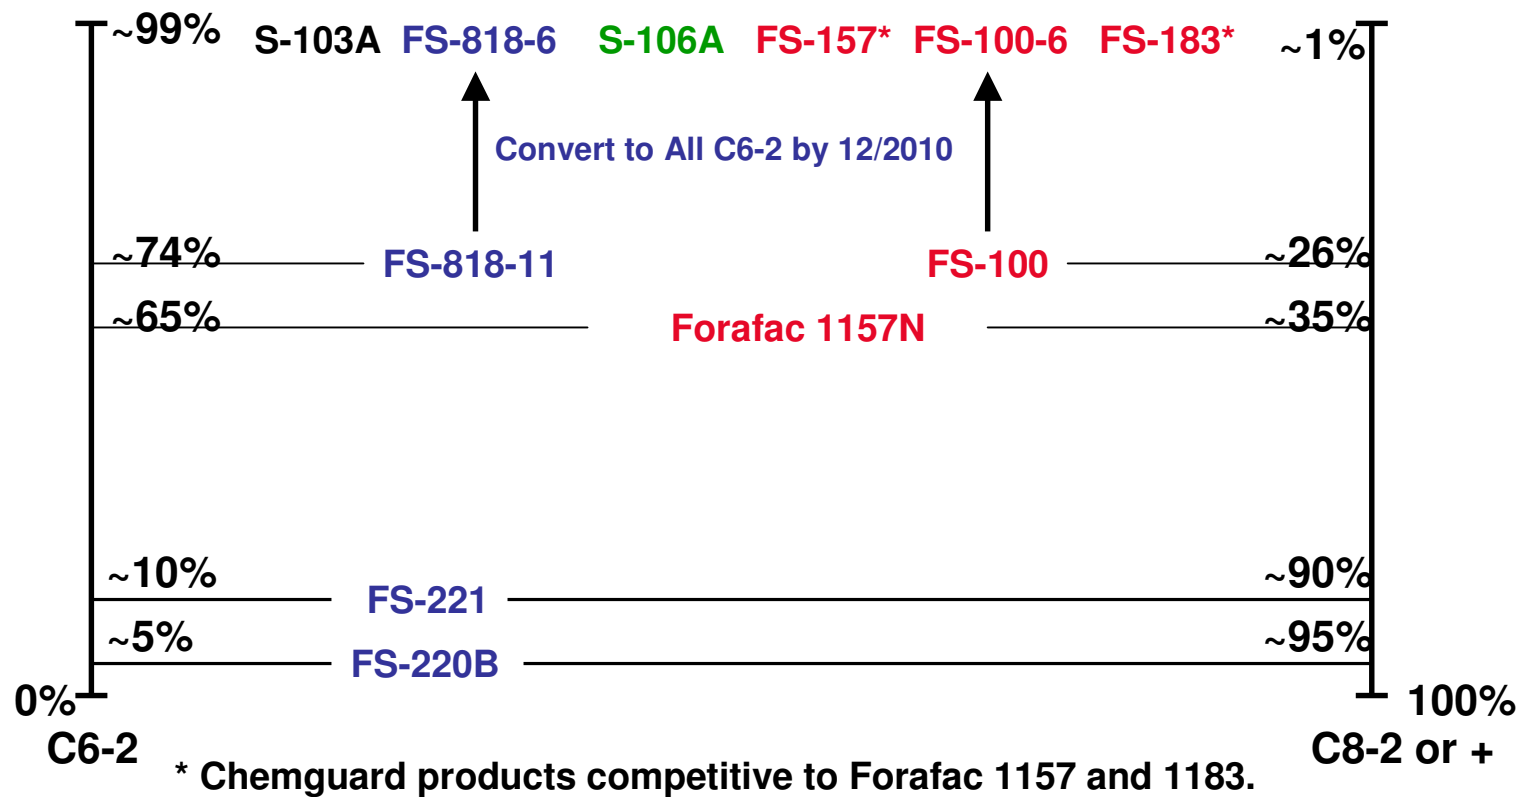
~99% S-103A FS-818-6 S-106A FS-157* FS-100-6 FS-183* ~1%

Convert to All C6-2 by 12/2010

~74% FS-818-11 FS-100 ~26%

~65% Forafac 1157N ~35%

~10% FS-221 ~90%

~5% FS-220B ~95%

0% 100%

C6-2 C8-2 or +

* Chemguard products competitive to Forafac 1157 and 1183.